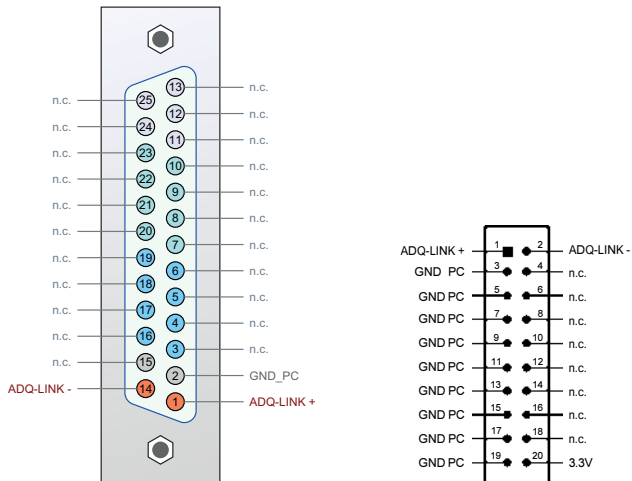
n.c. 25
n.c. 24
n.c. 23
n.c. 22
n.c. 21
n.c. 20
n.c. 19
n.c. 18
n.c. 17
n.c. 16
n.c. 15
ADQ-LINK - 14

13 n.c.
12 n.c.
11 n.c.
10 n.c.
9 n.c.
8 n.c.
7 n.c.
6 n.c.
5 n.c.
4 n.c.
3 n.c.
2 GND_PC
1 ADQ-LINK +

ADQ-LINK + 1 2 ADQ-LINK -
GND PC 3 4 n.c.
GND PC 5 6 n.c.
GND PC 7 8 n.c.
GND PC 9 10 n.c.
GND PC 11 12 n.c.
GND PC 13 14 n.c.
GND PC 15 16 n.c.
GND PC 17 18 n.c.
GND PC 19 20 3.3V